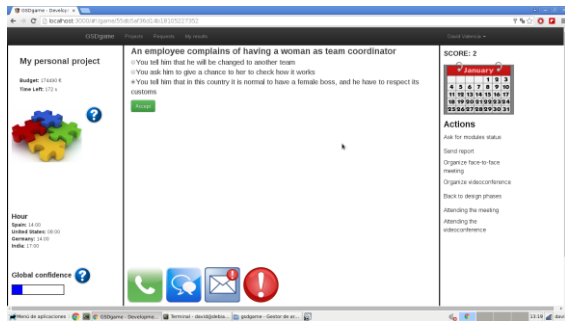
GSDgame - Develop ×

localhost:3000/#/game/55db5af36d14b18105227352

GSDgame Projects Requests My results

David Valencia ▾

My personal project

Budget: 174440 €
Time Left: 172 s

An employee complains of having a woman as team coordinator

You tell him that he will be changed to another team
You ask him to give a chance to her to check how it works
You tell him that in this country it is normal to have a female boss, and he have to respect its customs

Accept

SCORE: 2

January

| | | | | 1 | 2 | 3 |
|---|---|---|---|---|---|---|
| 4 | 5 | 6 | 7 | 8 | 9 | 10 |
| 11 | 12 | 13 | 14 | 15 | 16 | 17 |
| 18 | 19 | 20 | 21 | 22 | 23 | 24 |
| 25 | 26 | 27 | 28 | 29 | 30 | 31 |

Actions

Ask for modules status

Send report

Organize face-to-face meeting

Organize videoconference

Back to design phases

Attending the meeting

Attending the videoconference

Hour
Spain: 14:00
United States: 08:00
Germany: 14:00
India: 17:00

Global confidence

Menú de aplicaciones GSDgame - Developme... Terminal - david@debia... gsdgame - Gestor de ar... 12:18 davi